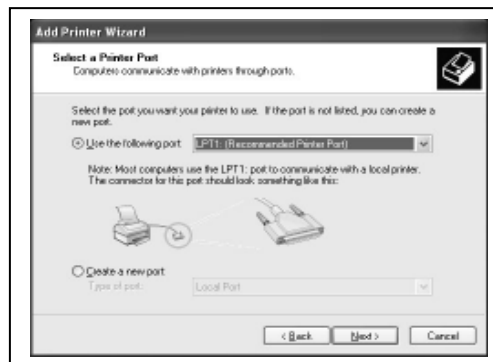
Add Printer Wizard

Select a Printer Port
Computers communicate with printers through ports.

Select the port you want your printer to use. If the port is not listed, you can create a new port.

Use the following port: LPT1: (Recommended Printer Port)

Note: Most computers use the LPT1: port to communicate with a local printer. The connector for this port should look something like this:

Create a new port:
Type of port: Local Port

< Back Next > Cancel